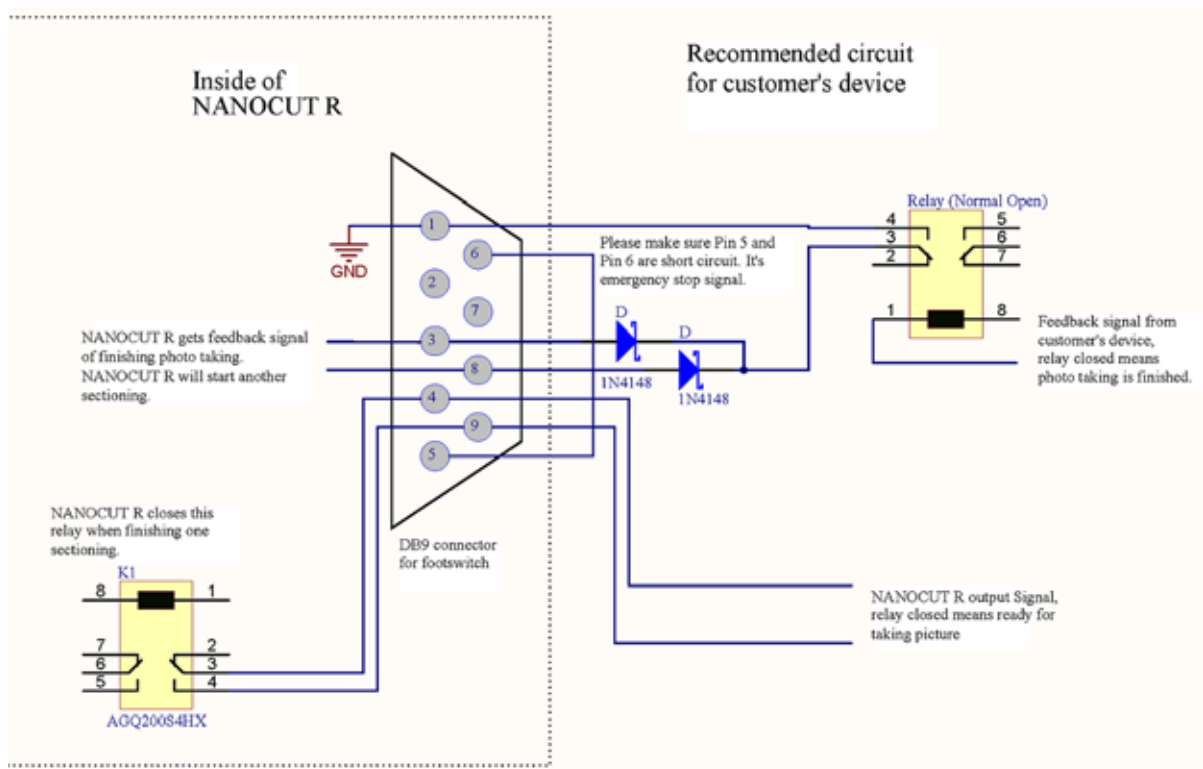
Inside of
NANOCUT R

Recommended circuit
for customer's device

Relay (Normal Open)

4 5
3 6
2 7
1 8

GND

1
6
2
7
3
8
4
9
5

Please make sure Pin 5 and Pin 6 are short circuit. It's emergency stop signal.

D
D
1N4148
1N4148

NANOCUT R gets feedback signal of finishing photo taking.
NANOCUT R will start another sectioning.

Feedback signal from customer's device, relay closed means photo taking is finished.

NANOCUT R closes this relay when finishing one sectioning.

K1
8 1
7 2
6 3
5 4
AGQ200S4HX

DB9 connector
for footswitch

NANOCUT R output Signal, relay closed means ready for taking picture